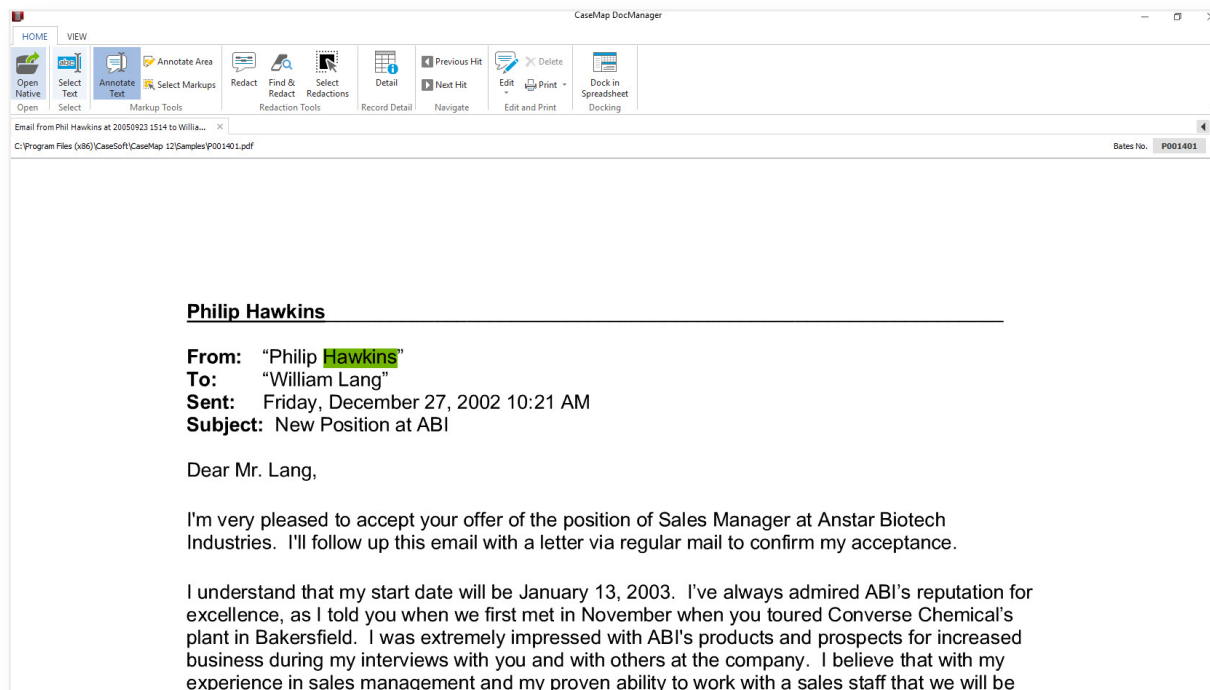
CaseMap DocManager

HOME VIEW

Open Native
Open
Select Text
Select
Annotate Text
Annotate Area
Select Markups
Markup Tools
Redact
Find & Redact
Select Redactions
Redaction Tools
Detail
Record Detail
Previous Hit
Next Hit
Navigate
Edit
Delete
Print
Edit and Print
Dock in Spreadsheet
Docking

Email from Phil Hawkins at 20050923 1514 to Willia... ×

C:\Program Files (x86)\CaseSoft\CaseMap 12\Samples\P001401.pdf

Bates No. P001401

Philip Hawkins

From: “Philip Hawkins”
To: “William Lang”
Sent: Friday, December 27, 2002 10:21 AM
Subject: New Position at ABI

Dear Mr. Lang,

I'm very pleased to accept your offer of the position of Sales Manager at Anstar Biotech Industries. I'll follow up this email with a letter via regular mail to confirm my acceptance.

I understand that my start date will be January 13, 2003. I’ve always admired ABI’s reputation for excellence, as I told you when we first met in November when you toured Converse Chemical’s plant in Bakersfield. I was extremely impressed with ABI's products and prospects for increased business during my interviews with you and with others at the company. I believe that with my experience in sales management and my proven ability to work with a sales staff that we will be